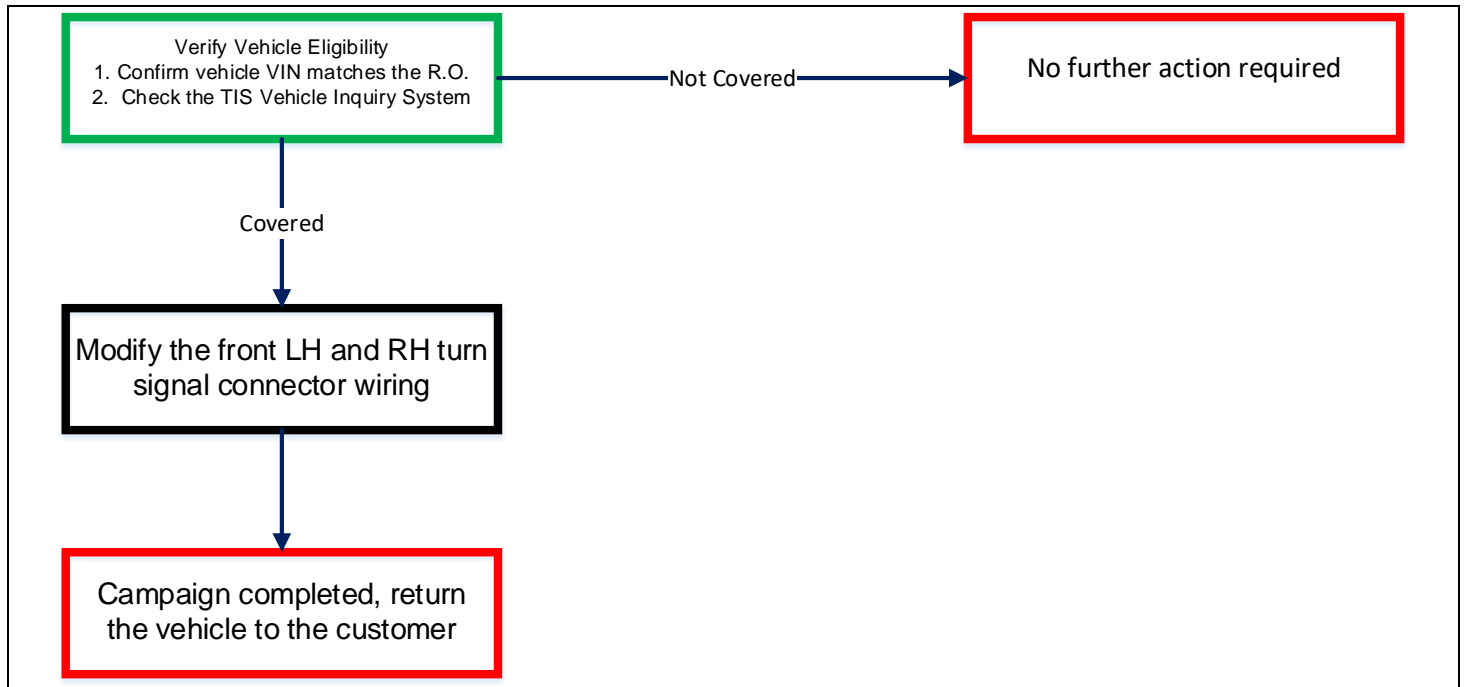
Verify Vehicle Eligibility
1. Confirm vehicle VIN matches the R.O.
2. Check the TIS Vehicle Inquiry System

Not Covered

No further action required

Covered

Modify the front LH and RH turn signal connector wiring

Campaign completed, return the vehicle to the customer